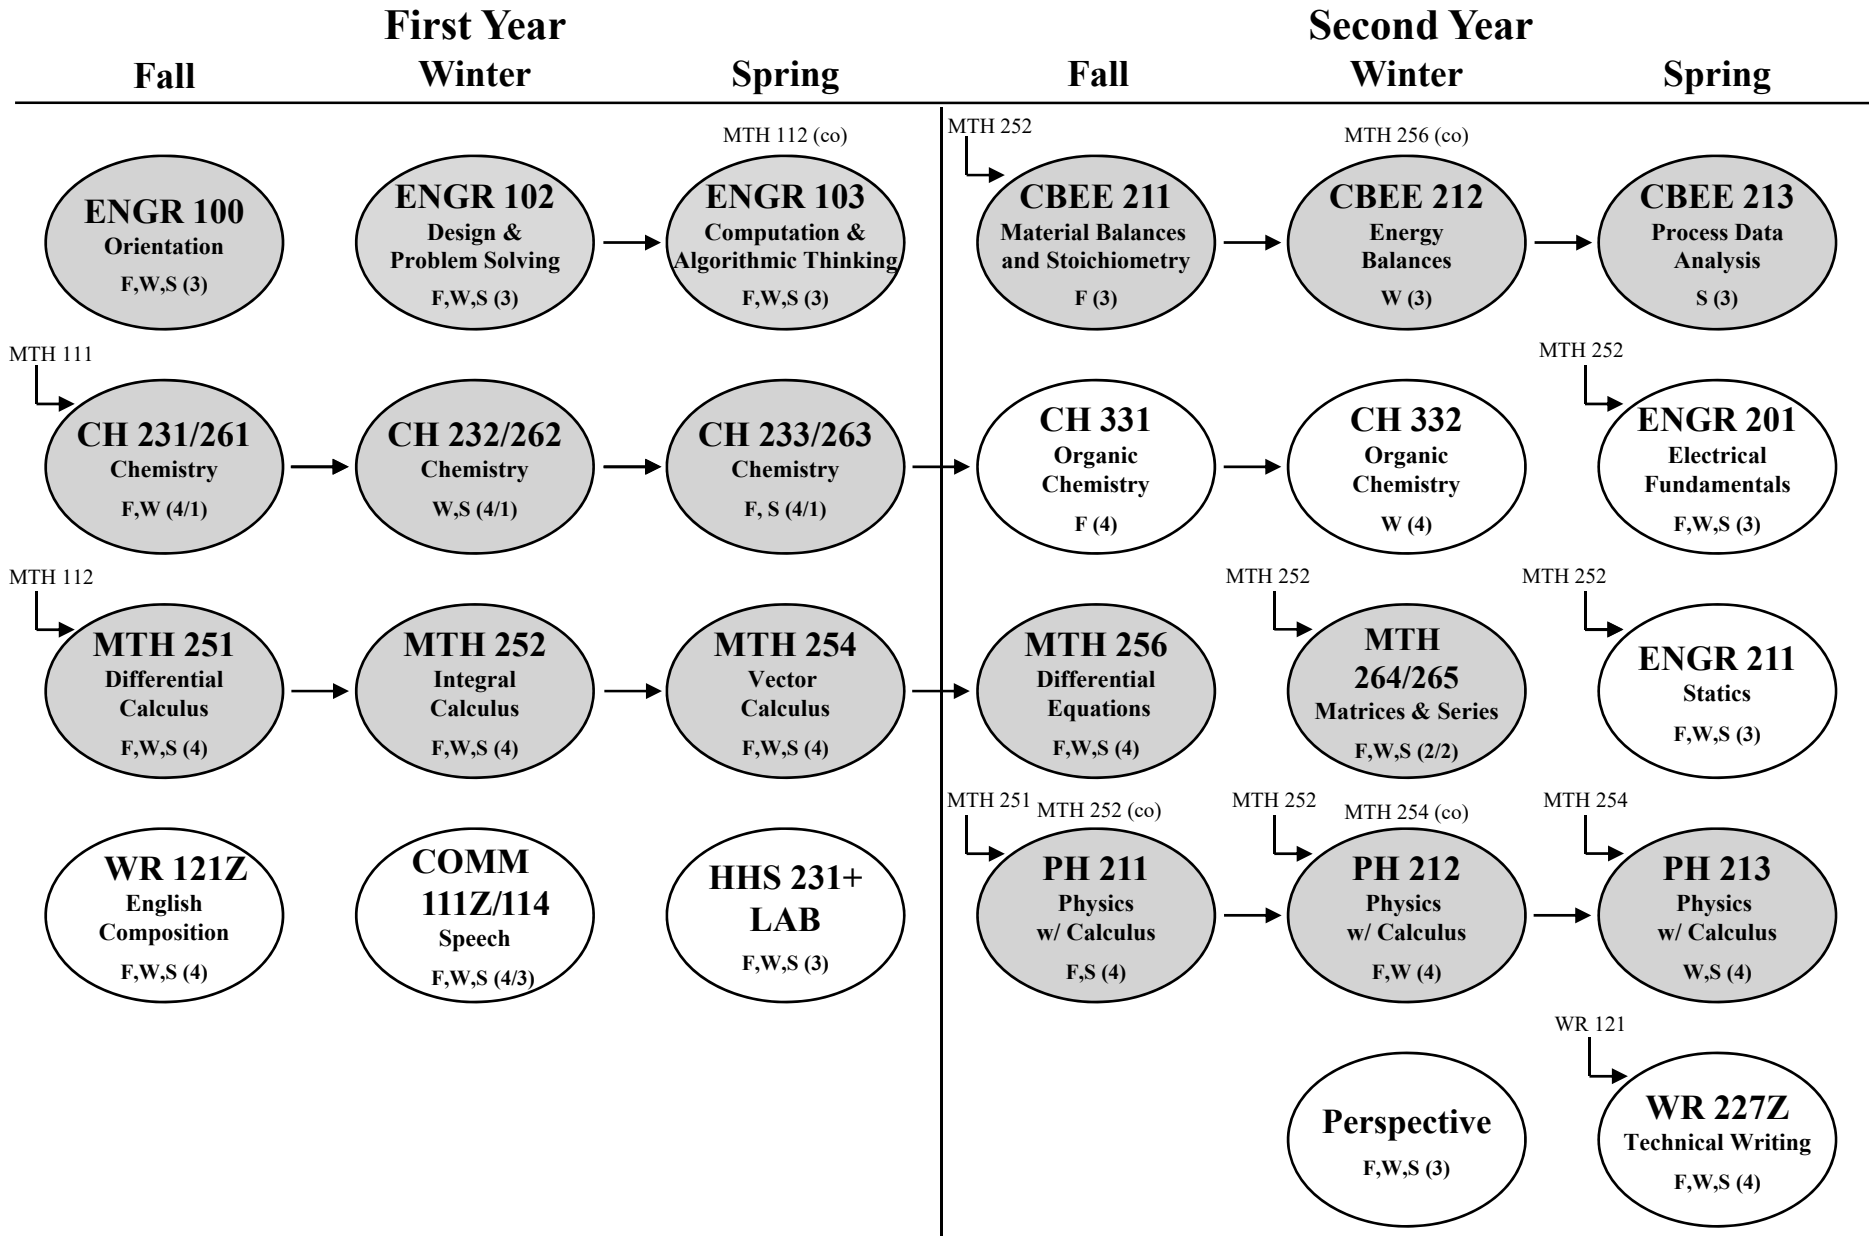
First Year

Fall

Winter

Spring

Second Year

Fall

Winter

Spring

ENGR 100
Orientation
F,W,S (3)

ENGR 102
Design & Problem Solving
F,W,S (3)

MTH 112 (co)

ENGR 103
Computation & Algorithmic Thinking
F,W,S (3)

MTH 252

CBEE 211
Material Balances and Stoichiometry
F (3)

MTH 256 (co)

CBEE 212
Energy Balances
W (3)

CBEE 213
Process Data Analysis
S (3)

MTH 111

CH 231/261
Chemistry
F,W (4/1)

CH 232/262
Chemistry
W,S (4/1)

CH 233/263
Chemistry
F, S (4/1)

CH 331
Organic Chemistry
F (4)

CH 332
Organic Chemistry
W (4)

MTH 252

ENGR 201
Electrical Fundamentals
F,W,S (3)

MTH 112

MTH 251
Differential Calculus
F,W,S (4)

MTH 252
Integral Calculus
F,W,S (4)

MTH 254
Vector Calculus
F,W,S (4)

MTH 256
Differential Equations
F,W,S (4)

MTH 252

MTH 264/265
Matrices & Series
F,W,S (2/2)

MTH 252

ENGR 211
Statics
F,W,S (3)

WR 121Z
English Composition
F,W,S (4)

COMM 111Z/114
Speech
F,W,S (4/3)

HHS 231+ LAB
F,W,S (3)

MTH 251 MTH 252 (co)

PH 211
Physics w/ Calculus
F,S (4)

MTH 252 MTH 254 (co)

PH 212
Physics w/ Calculus
F,W (4)

MTH 254

PH 213
Physics w/ Calculus
W,S (4)

Perspective
F,W,S (3)

WR 121

WR 227Z
Technical Writing
F,W,S (4)